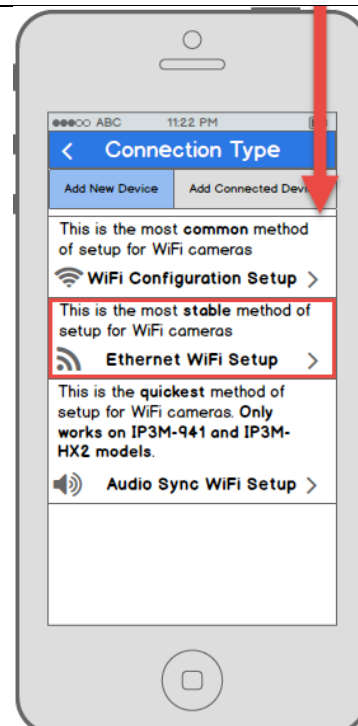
●●●○○ ABC 11:22 PM

< Connection Type

Add New Device | Add Connected Devi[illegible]

This is the most **common** method of setup for WiFi cameras

WiFi Configuration Setup >

This is the most **stable** method of setup for WiFi cameras

Ethernet WiFi Setup >

This is the **quickest** method of setup for WiFi cameras. **Only works on IP3M-941 and IP3M-HX2 models.**

Audio Sync WiFi Setup >